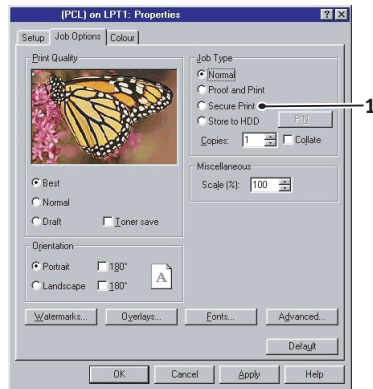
(PCL) on LPT1: Properties

?

Setup

Job Options

Colour

Print Quality

Job Type

Normal

Proof and Print

Secure Print

Store to HDD

PIN

Copies:

1

Collate

Miscellaneous

Scale (%):

100

Best

Normal

Draft

Toner save

Orientation

Portrait

180°

Landscape

180°

A

Watermarks...

Overlays...

Fonts...

Advanced...

Default

OK

Cancel

Apply

Help

1